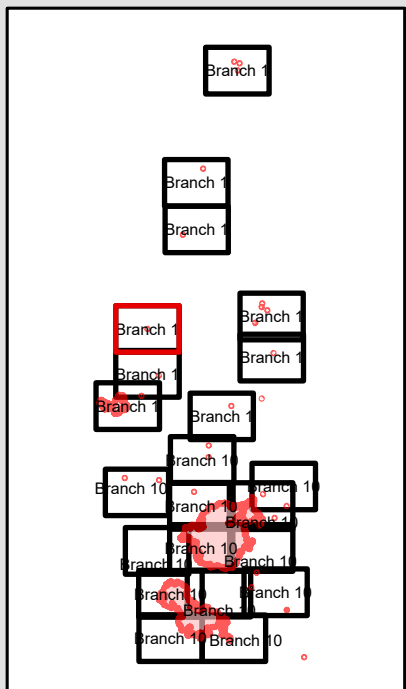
Branch 1

Branch 1

Branch 1

Branch 1

Branch 1

Branch 1

Branch 1

Branch 1

Branch 1

Branch 10

Branch 10

Branch 10

Branch 10

Branch 10

Branch 10

Branch 10

Branch 10

Branch 10

Branch 10

Branch 10

Branch 10

Branch 10